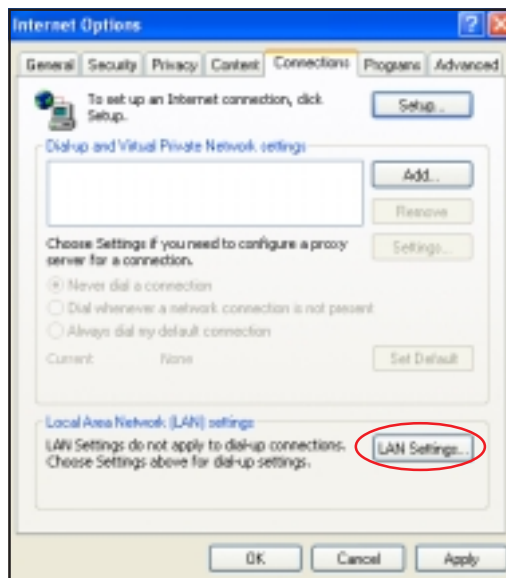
Internet Options

General | Security | Privacy | Content | Connections | Programs | Advanced

To set up an Internet connection, click Setup.

Setup...

Dial-up and Virtual Private Network settings

Add...

Remove

Choose Settings if you need to configure a proxy server for a connection.

Settings...

Never dial a connection

Dial whenever a network connection is not present

Always dial my default connection

Current None

Set Default

Local Area Network (LAN) settings

LAN Settings do not apply to dial-up connections. Choose Settings above for dial-up settings.

LAN Settings...

OK

Cancel

Apply